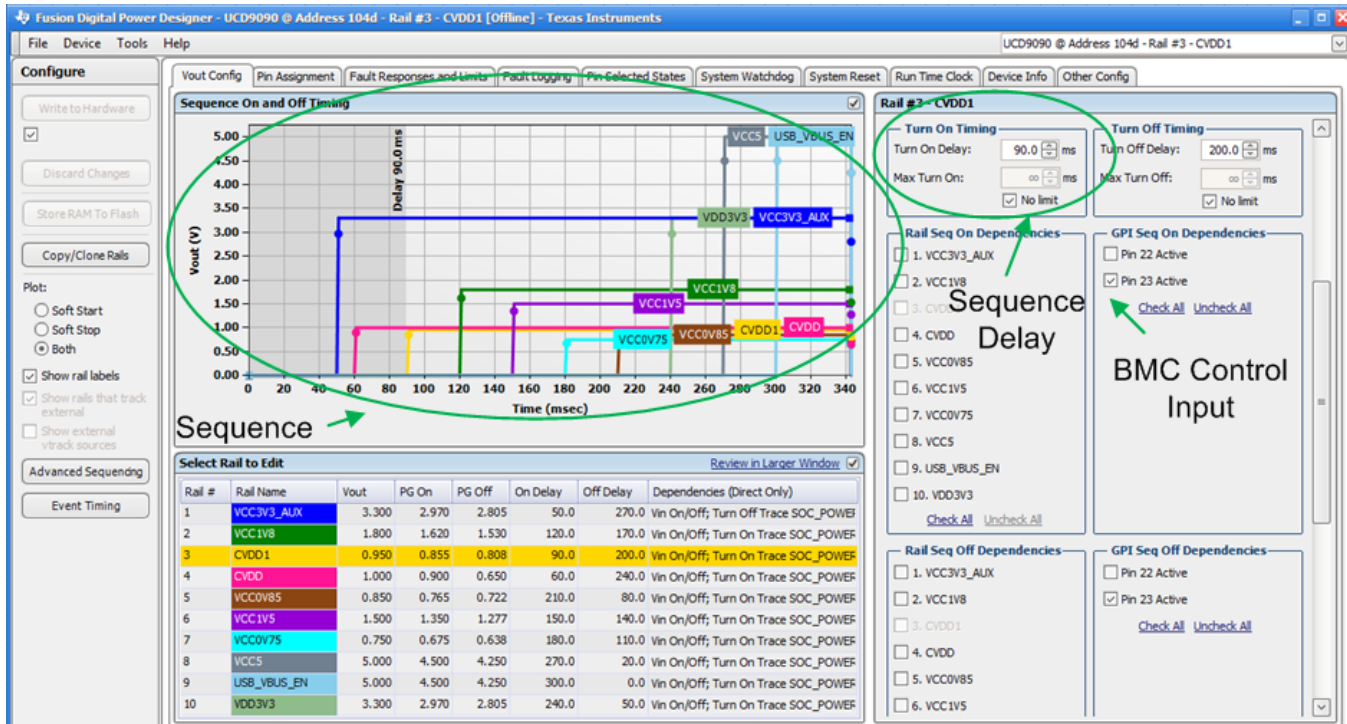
Fusion Digital Power Designer - UCD9090 @ Address 104d - Rail #3 - CVDD1 [Offline] - Texas Instruments

File Device Tools Help

UCD9090 @ Address 104d - Rail #3 - CVDD1

Configure

Write to Hardware

Discard Changes

Store RAM To Flash

Copy/Clone Rails

Plot:
Soft Start
Soft Stop
Both

Show rail labels
Show rails that track external
Show external vtrack sources

Advanced Sequencing

Event Timing

Vout Config | Pin Assignment | Fault Responses and Limits | Fault Logging | Pin Selected States | System Watchdog | System Reset | Run Time Clock | Device Info | Other Config

Sequence On and Off Timing

Delay 90.0 ms

VCC5 USB_VBUS_EN
VDD3V3 VCC3V3_AUX
VCC1V8
VCC1V5
VCC0V75 VCC0V85 CVDD1 CVDD

Vout (V)
5.00 4.50 4.00 3.50 3.00 2.50 2.00 1.50 1.00 0.50 0.00
0 20 40 60 80 100 120 140 160 180 200 220 240 260 280 300 320 340
Time (msec)

Sequence

Select Rail to Edit

Review in Larger Window

| Rail # | Rail Name | Vout | PG On | PG Off | On Delay | Off Delay | Dependencies (Direct Only) |
|---|---|---|---|---|---|---|---|
| 1 | VCC3V3_AUX | 3.300 | 2.970 | 2.805 | 50.0 | 270.0 | Vin On/Off; Turn Off Trace SOC_POWEF |
| 2 | VCC1V8 | 1.800 | 1.620 | 1.530 | 120.0 | 170.0 | Vin On/Off; Turn On Trace SOC_POWEF |
| 3 | CVDD1 | 0.950 | 0.855 | 0.808 | 90.0 | 200.0 | Vin On/Off; Turn On Trace SOC_POWEF |
| 4 | CVDD | 1.000 | 0.900 | 0.650 | 60.0 | 240.0 | Vin On/Off; Turn On Trace SOC_POWEF |
| 5 | VCC0V85 | 0.850 | 0.765 | 0.722 | 210.0 | 80.0 | Vin On/Off; Turn On Trace SOC_POWEF |
| 6 | VCC1V5 | 1.500 | 1.350 | 1.277 | 150.0 | 140.0 | Vin On/Off; Turn On Trace SOC_POWEF |
| 7 | VCC0V75 | 0.750 | 0.675 | 0.638 | 180.0 | 110.0 | Vin On/Off; Turn On Trace SOC_POWEF |
| 8 | VCC5 | 5.000 | 4.500 | 4.250 | 270.0 | 20.0 | Vin On/Off; Turn On Trace SOC_POWEF |
| 9 | USB_VBUS_EN | 5.000 | 4.500 | 4.250 | 300.0 | 0.0 | Vin On/Off; Turn On Trace SOC_POWEF |
| 10 | VDD3V3 | 3.300 | 2.970 | 2.805 | 240.0 | 50.0 | Vin On/Off; Turn On Trace SOC_POWEF |

Rail #3 - CVDD1

Turn On Timing
Turn On Delay: 90.0 ms
Max Turn On: ∞ ms
No limit

Turn Off Timing
Turn Off Delay: 200.0 ms
Max Turn Off: ∞ ms
No limit

Rail Seq On Dependencies
1. VCC3V3_AUX
2. VCC1V8
3. CVDD1
4. CVDD
5. VCC0V85
6. VCC1V5
7. VCC0V75
8. VCC5
9. USB_VBUS_EN
10. VDD3V3
Check All Uncheck All

GPI Seq On Dependencies
Pin 22 Active
Pin 23 Active
Check All Uncheck All

Sequence Delay

BMC Control Input

Rail Seq Off Dependencies
1. VCC3V3_AUX
2. VCC1V8
3. CVDD1
4. CVDD
5. VCC0V85
6. VCC1V5

GPI Seq Off Dependencies
Pin 22 Active
Pin 23 Active
Check All Uncheck All